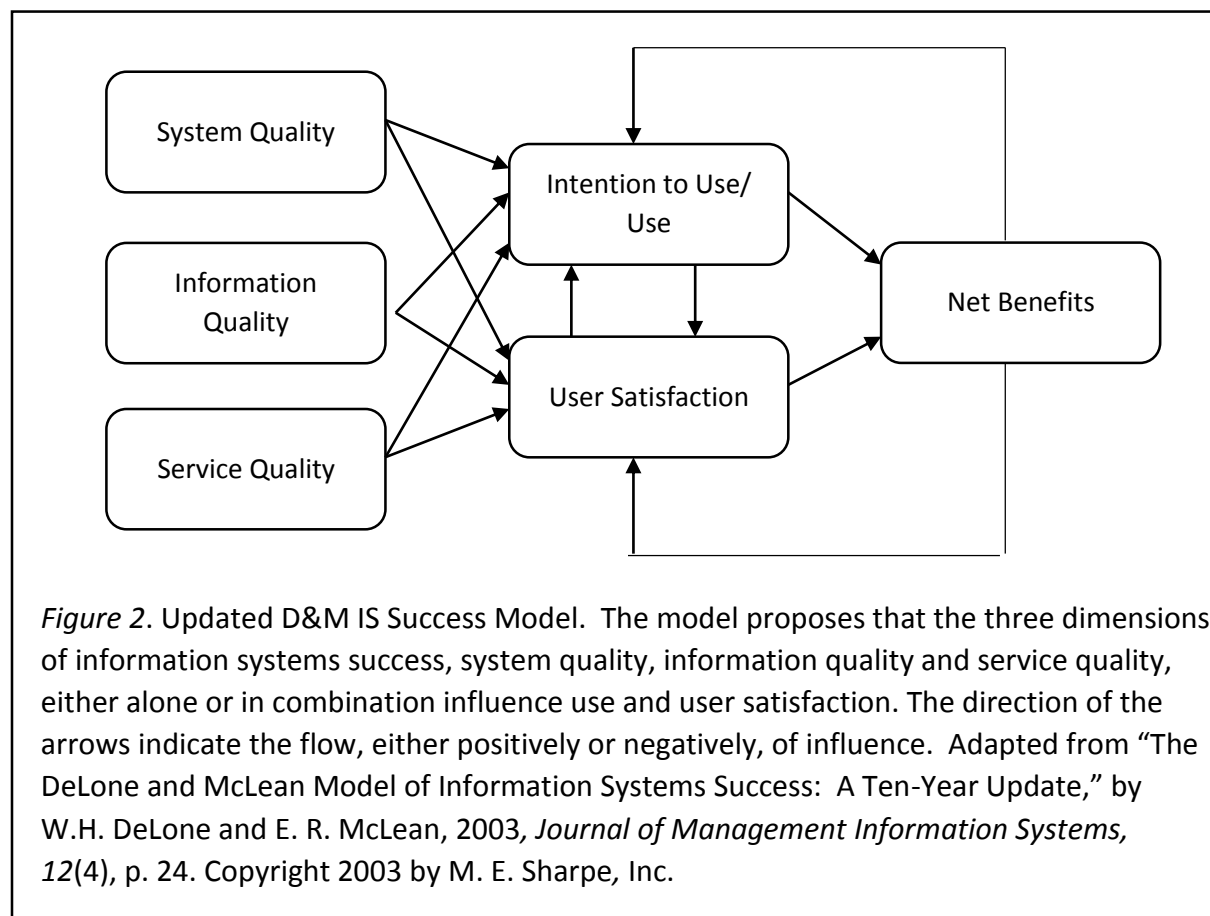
System Quality

Information Quality

Service Quality

Intention to Use/ Use

User Satisfaction

Net Benefits

*Figure 2*. Updated D&M IS Success Model. The model proposes that the three dimensions of information systems success, system quality, information quality and service quality, either alone or in combination influence use and user satisfaction. The direction of the arrows indicate the flow, either positively or negatively, of influence. Adapted from "The DeLone and McLean Model of Information Systems Success: A Ten-Year Update," by W.H. DeLone and E. R. McLean, 2003, *Journal of Management Information Systems, 12*(4), p. 24. Copyright 2003 by M. E. Sharpe, Inc.